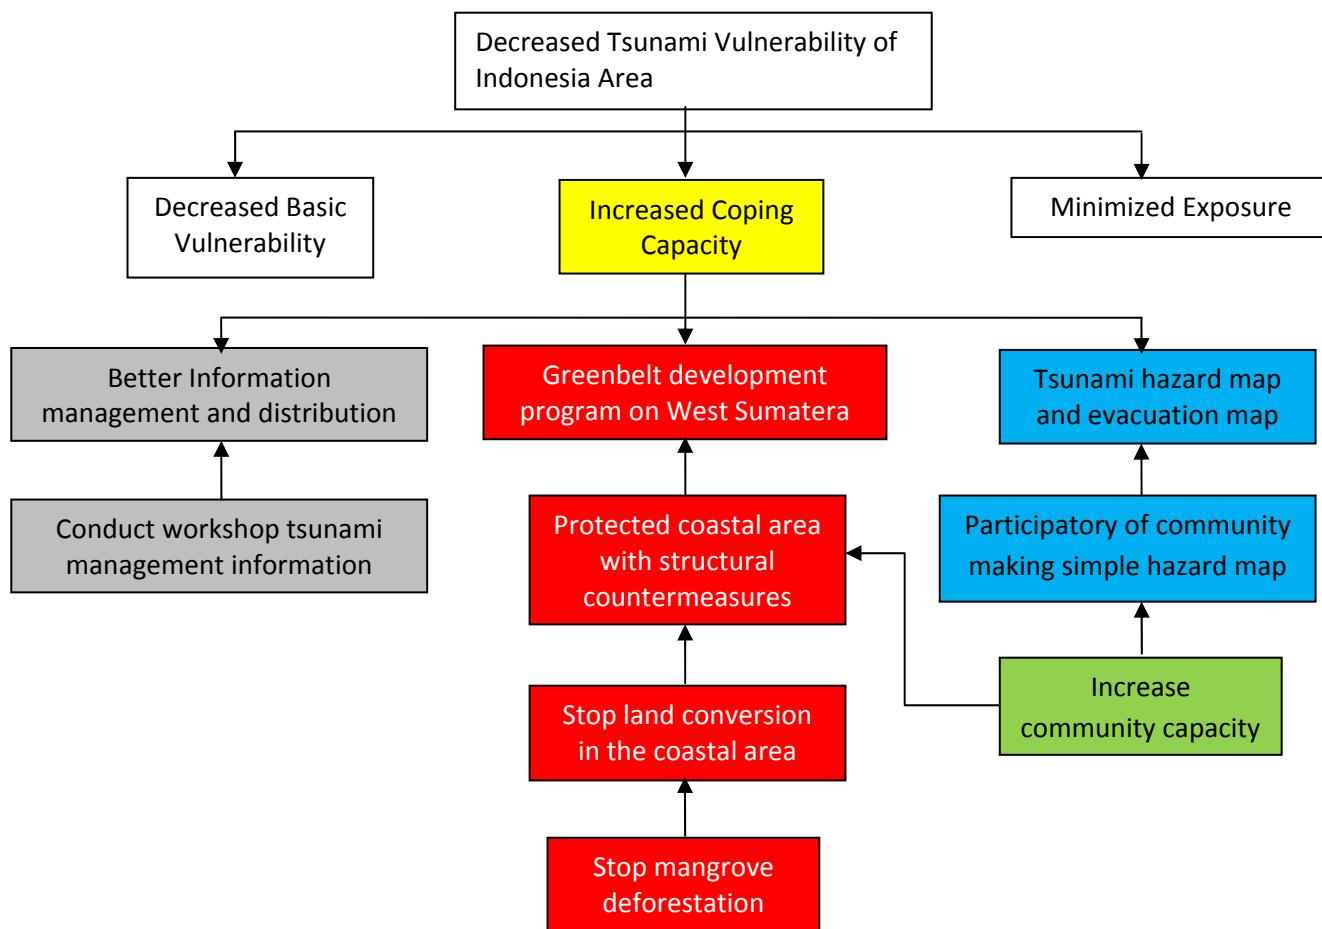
Decreased Tsunami Vulnerability of Indonesia Area

Decreased Basic Vulnerability

Increased Coping Capacity

Minimized Exposure

Better Information management and distribution

Greenbelt development program on West Sumatera

Tsunami hazard map and evacuation map

Conduct workshop tsunami management information

Protected coastal area with structural countermeasures

Participatory of community making simple hazard map

Increase community capacity

Stop land conversion in the coastal area

Stop mangrove deforestation